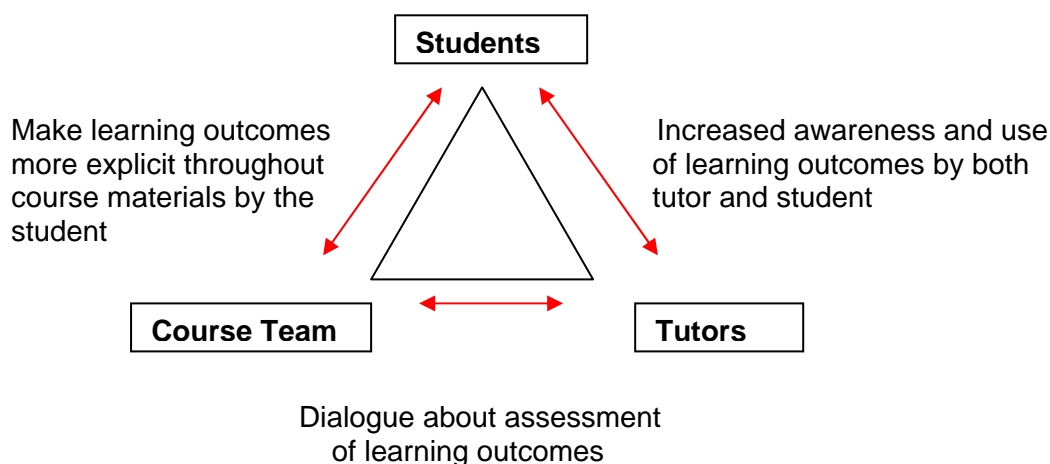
Students

Make learning outcomes more explicit throughout course materials by the student

Increased awareness and use of learning outcomes by both tutor and student

Course Team

Tutors

Dialogue about assessment of learning outcomes